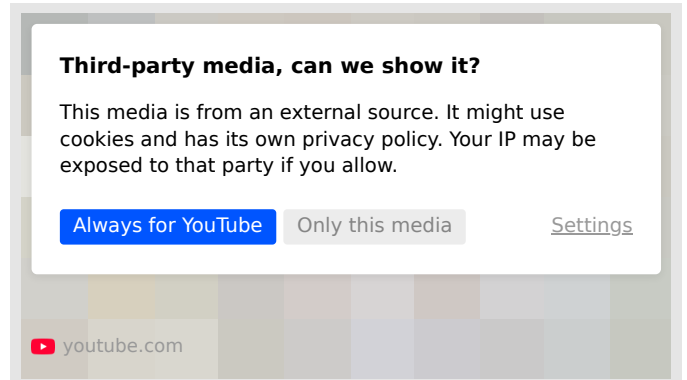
Third-party media, can we show it?

This media is from an external source. It might use cookies and has its own privacy policy. Your IP may be exposed to that party if you allow.

Always for YouTube

Only this media

Settings

youtube.com